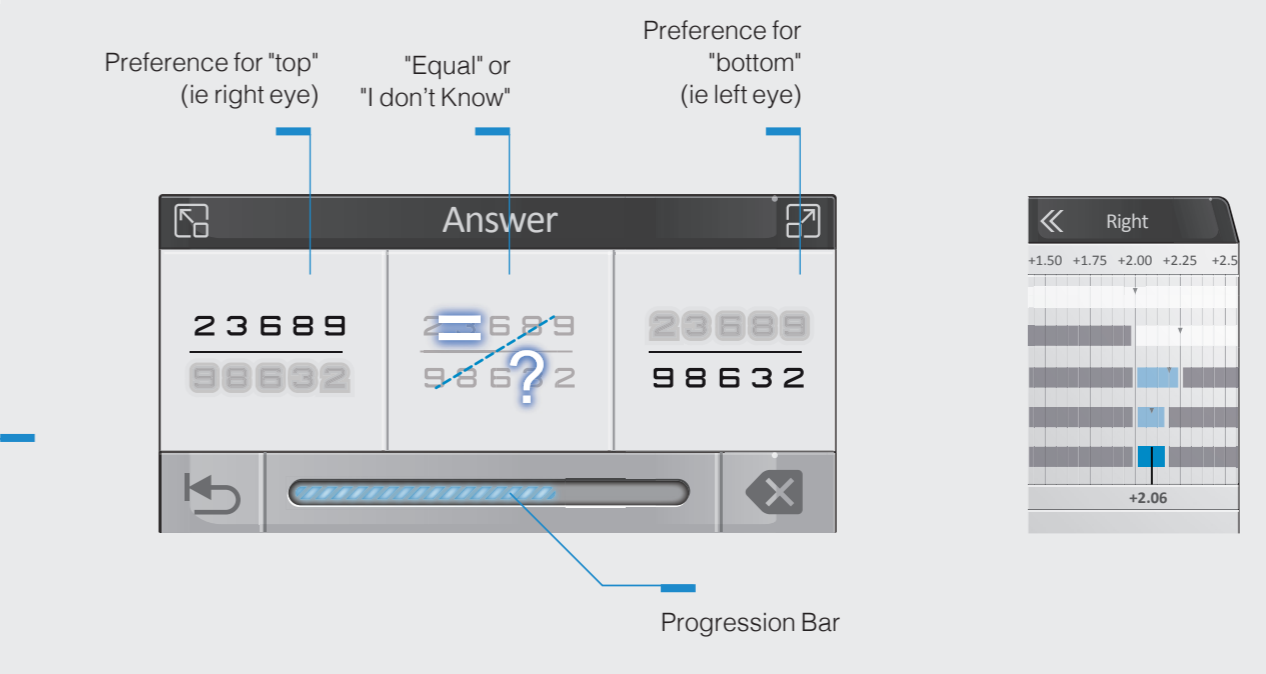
Preference for "top" (ie right eye)

"Equal" or "I don't Know"

Preference for "bottom" (ie left eye)

Answer

23689
98632

23689
98632

23689
98632

Progression Bar

Right

+1.50 +1.75 +2.00 +2.25 +2.5

+2.06